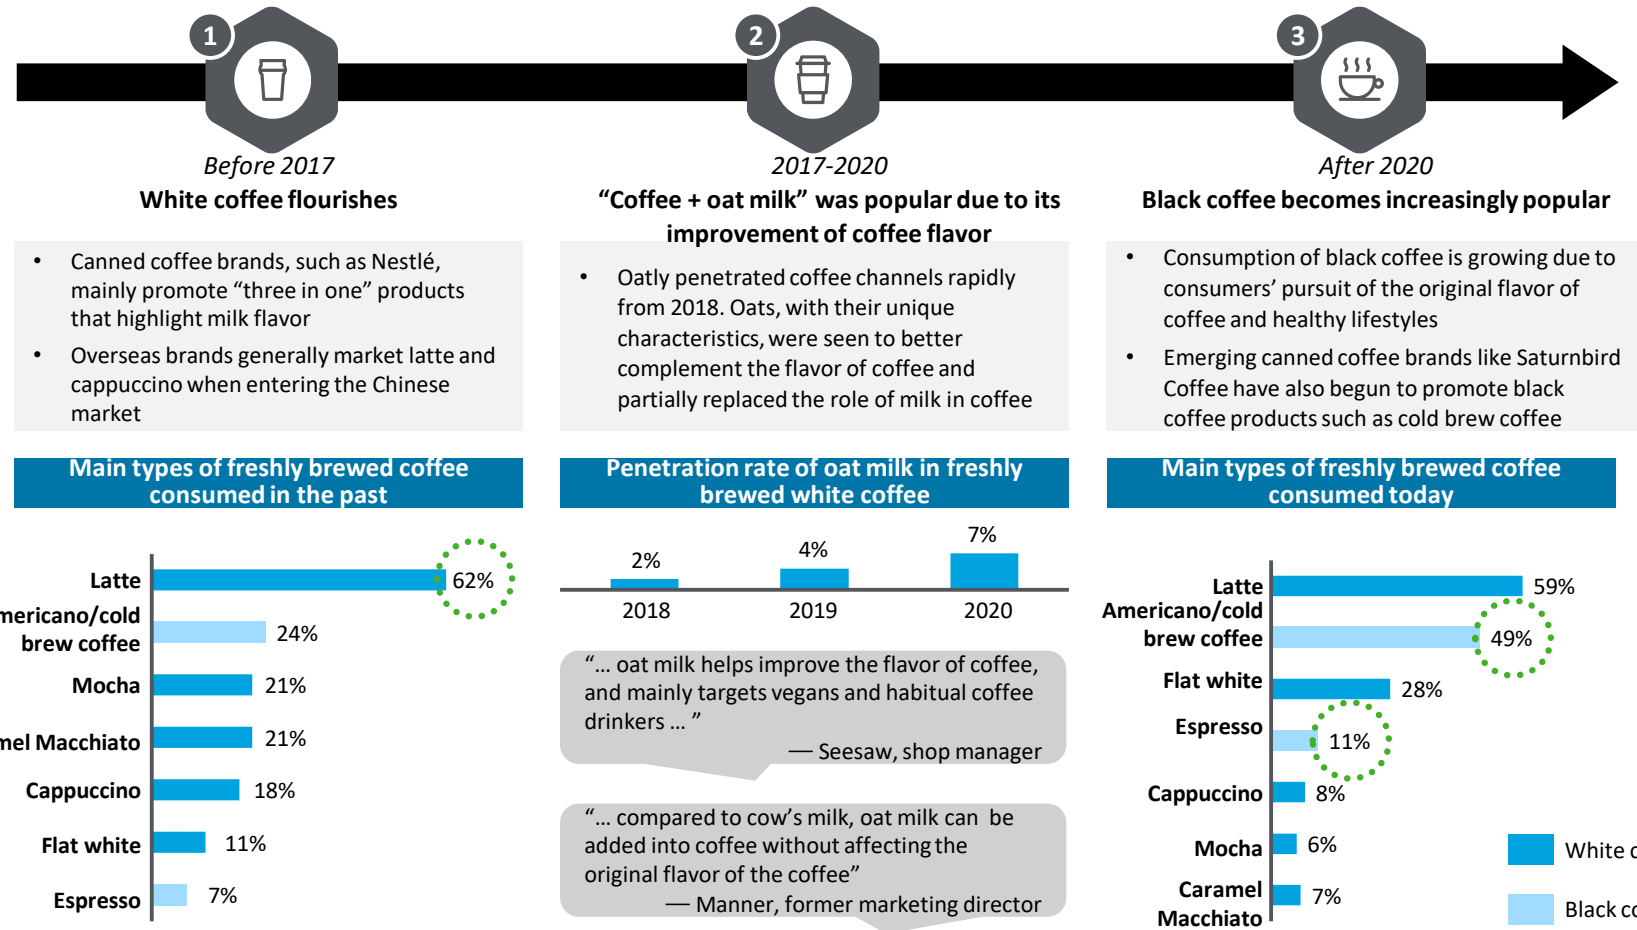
1

2

3

Before 2017
White coffee flourishes

• Canned coffee brands, such as Nestlé, mainly promote “three in one” products that highlight milk flavor
• Overseas brands generally market latte and cappuccino when entering the Chinese market

2017-2020
“Coffee + oat milk” was popular due to its improvement of coffee flavor

• Oatly penetrated coffee channels rapidly from 2018. Oats, with their unique characteristics, were seen to better complement the flavor of coffee and partially replaced the role of milk in coffee

After 2020
Black coffee becomes increasingly popular

• Consumption of black coffee is growing due to consumers’ pursuit of the original flavor of coffee and healthy lifestyles
• Emerging canned coffee brands like Saturnbird Coffee have also begun to promote black coffee products such as cold brew coffee

Main types of freshly brewed coffee consumed in the past

Latte 62%
mericano/cold brew coffee 24%
Mocha 21%
mel Macchiato 21%
Cappuccino 18%
Flat white 11%
Espresso 7%

Penetration rate of oat milk in freshly brewed white coffee

2% 4% 7%
2018 2019 2020

“… oat milk helps improve the flavor of coffee, and mainly targets vegans and habitual coffee drinkers … ”
— Seesaw, shop manager

“… compared to cow’s milk, oat milk can be added into coffee without affecting the original flavor of the coffee”
— Manner, former marketing director

Main types of freshly brewed coffee consumed today

Latte 59%
Americano/cold brew coffee 49%
Flat white 28%
Espresso 11%
Cappuccino 8%
Mocha 6%
Caramel Macchiato 7%

White c
Black co